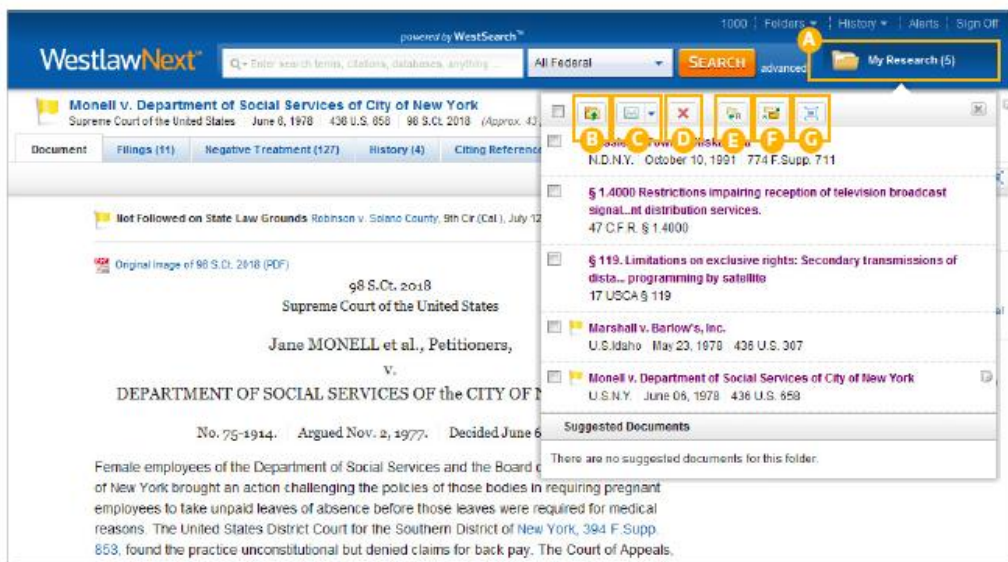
1000 | Folders | History | Alerts | Sign Off

powered by WestSearch™

WestlawNext®

Enter search terms, citations, databases, anything ...

All Federal

SEARCH

advanced

A

My Research (5)

Monell v. Department of Social Services of City of New York

Supreme Court of the United States June 6, 1978 436 U.S. 658 98 S.Ct. 2018 (Approx. 43)

Document | Filings (11) | Negative Treatment (127) | History (4) | Citing References

B C D E F G

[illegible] Town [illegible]
N.D.N.Y. October 10, 1991 774 F.Supp. 711

§ 1.4000 Restrictions impairing reception of television broadcast signal...nt distribution services.
47 C.F.R. § 1.4000

§ 119. Limitations on exclusive rights: Secondary transmissions of dista... programming by satellite
17 USCA § 119

Marshall v. Barlow's, Inc.
U.S.Idaho May 23, 1978 436 U.S. 307

Monell v. Department of Social Services of City of New York
U.S.N.Y. June 06, 1978 436 U.S. 658

Suggested Documents

There are no suggested documents for this folder.

Not Followed on State Law Grounds Robinson v. Solano County, 9th Cir (Cal.), July 12

Original Image of 98 S.Ct. 2018 (PDF)

98 S.Ct. 2018
Supreme Court of the United States

Jane MONELL et al., Petitioners,
v.
DEPARTMENT OF SOCIAL SERVICES OF the CITY OF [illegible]

No. 75-1914. Argued Nov. 2, 1977. Decided June 6

Female employees of the Department of Social Services and the Board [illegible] of New York brought an action challenging the policies of those bodies in requiring pregnant employees to take unpaid leaves of absence before those leaves were required for medical reasons. The United States District Court for the Southern District of New York, 394 F.Supp. 853, found the practice unconstitutional but denied claims for back pay. The Court of Appeals,